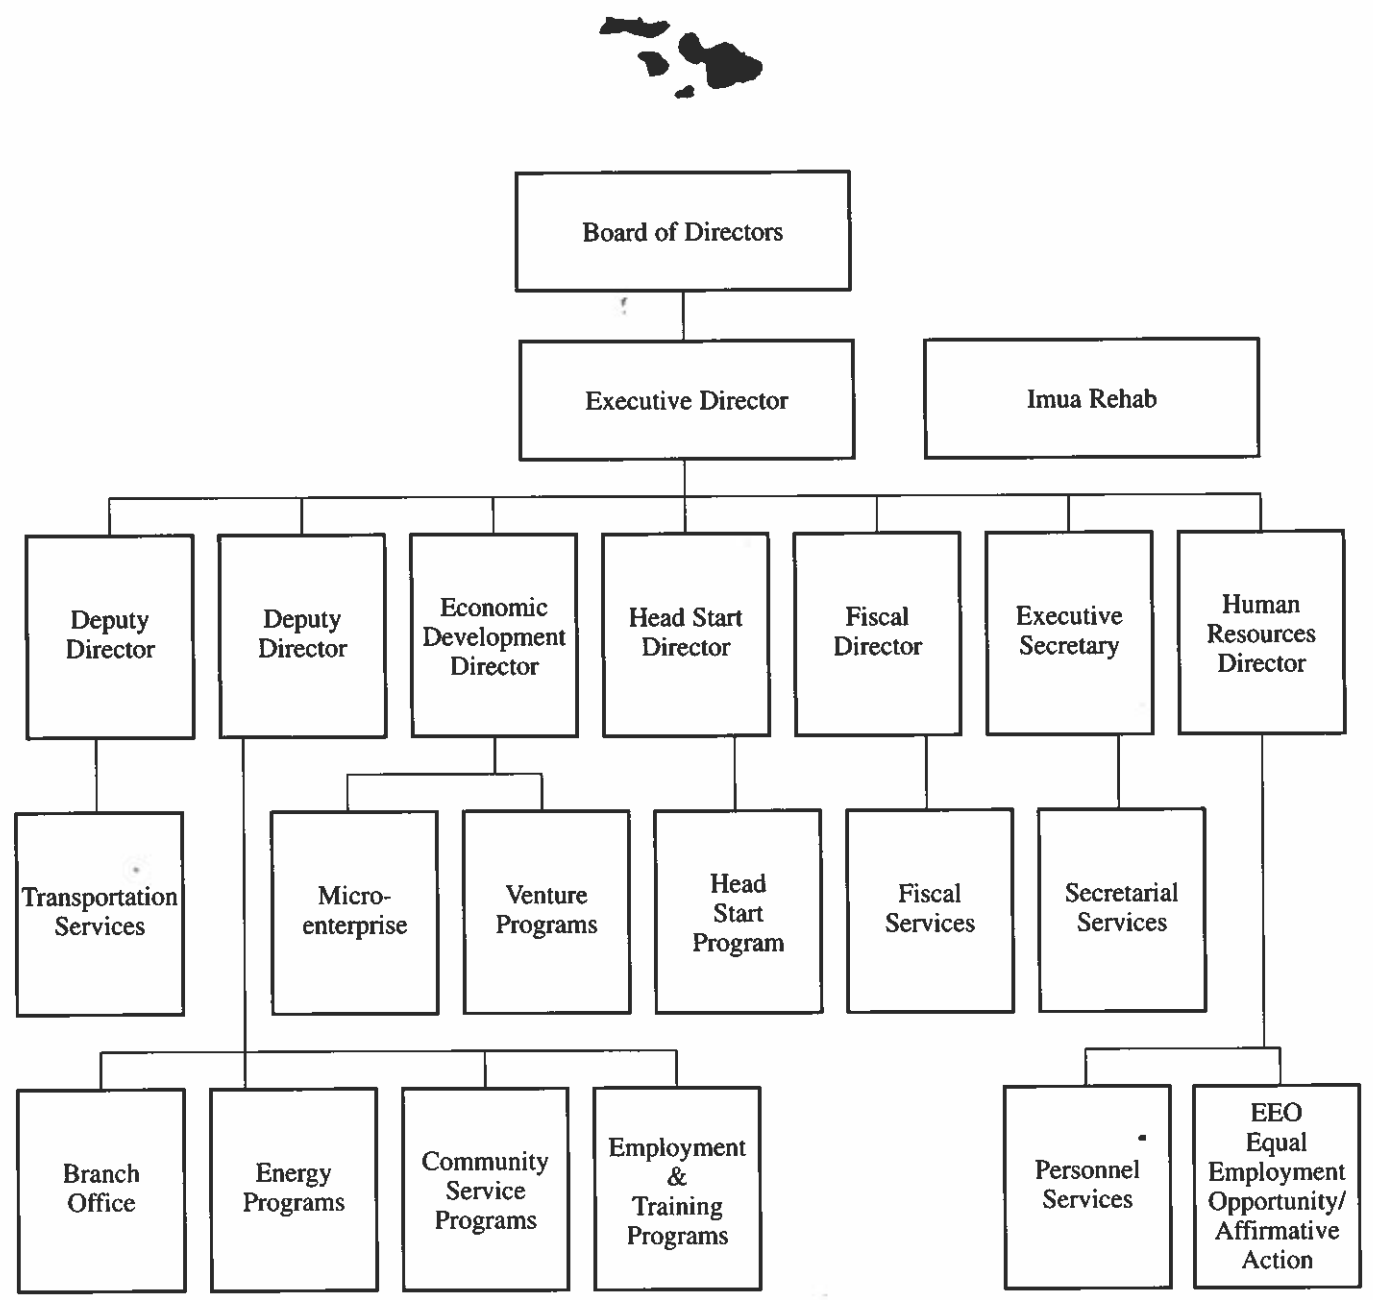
Board of Directors

Executive Director

Imua Rehab

Deputy Director

Deputy Director

Economic Development Director

Head Start Director

Fiscal Director

Executive Secretary

Human Resources Director

Transportation Services

Micro-enterprise

Venture Programs

Head Start Program

Fiscal Services

Secretarial Services

Branch Office

Energy Programs

Community Service Programs

Employment & Training Programs

Personnel Services

EEO Equal Employment Opportunity/ Affirmative Action